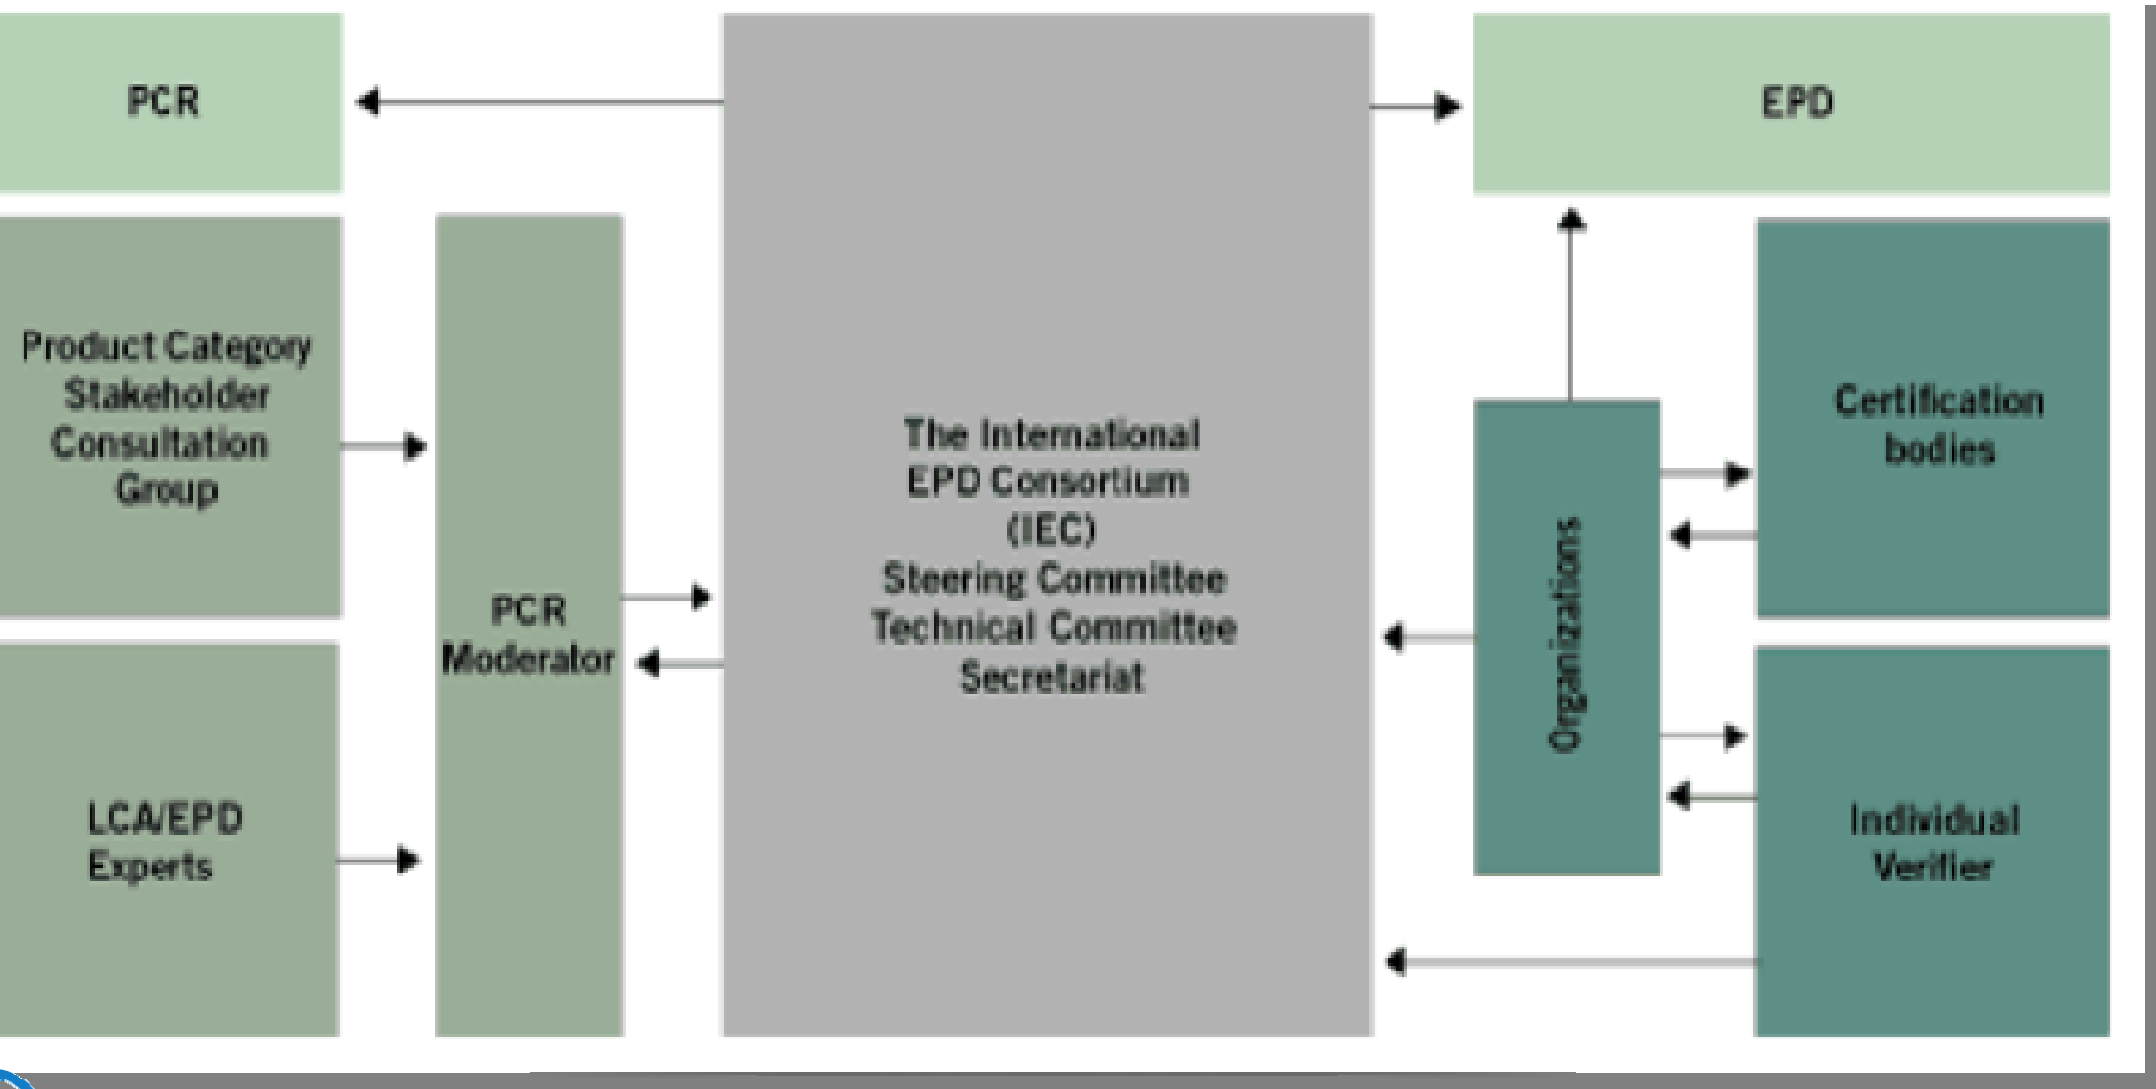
PCR

EPD

Product Category Stakeholder Consultation Group

LCA/EPD Experts

PCR Moderator

The International EPD Consortium (IEC) Steering Committee Technical Committee Secretariat

Organizations

Certification bodies

Individual Verifier